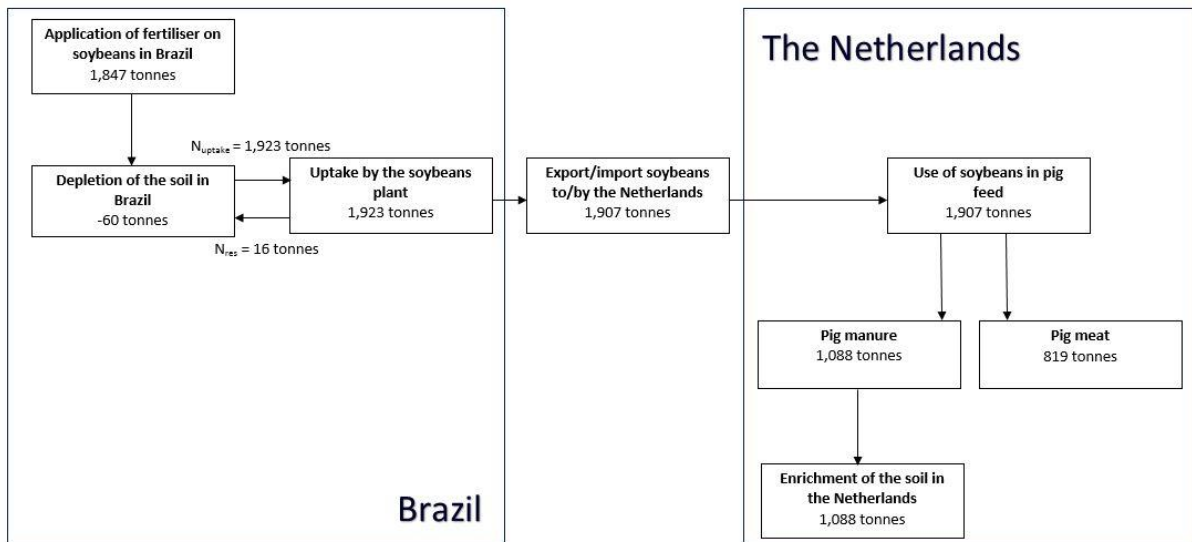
Application of fertiliser on soybeans in Brazil
1,847 tonnes

$N_{uptake}$ = 1,923 tonnes

Depletion of the soil in Brazil
-60 tonnes

Uptake by the soybeans plant
1,923 tonnes

$N_{res}$ = 16 tonnes

Export/import soybeans to/by the Netherlands
1,907 tonnes

The Netherlands

Use of soybeans in pig feed
1,907 tonnes

Pig manure
1,088 tonnes

Pig meat
819 tonnes

Enrichment of the soil in the Netherlands
1,088 tonnes

Brazil